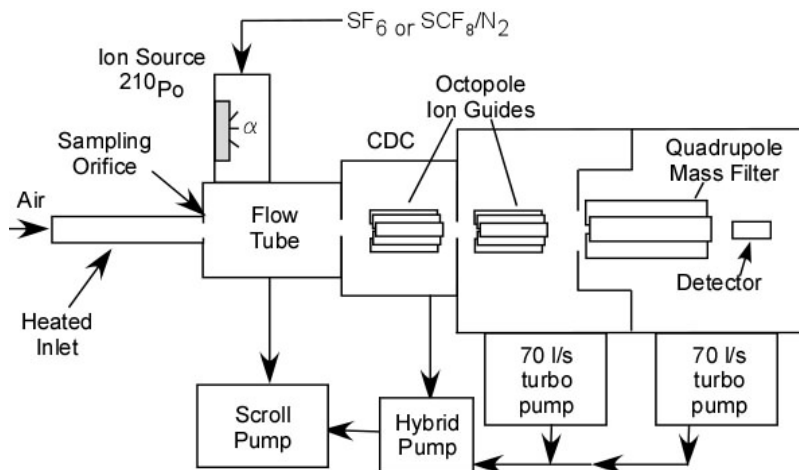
$SF_6$ or $SCF_8/N_2$

Ion Source
$^{210}Po$

$\alpha$

Sampling Orifice

Air

Heated Inlet

Flow Tube

CDC

Octopole Ion Guides

Quadrupole Mass Filter

Detector

70 l/s turbo pump

70 l/s turbo pump

Scroll Pump

Hybrid Pump